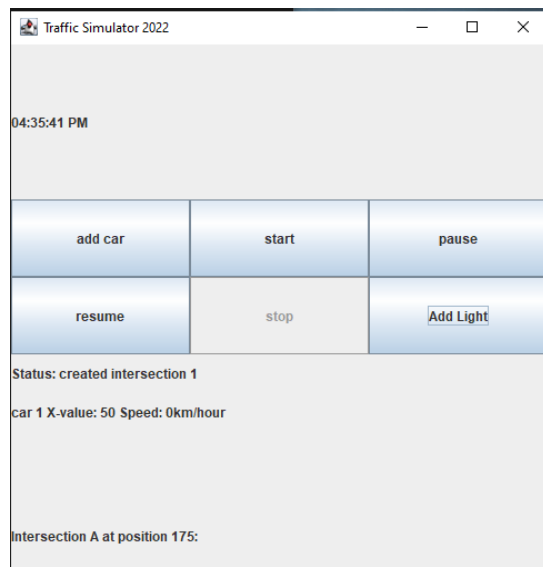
Traffic Simulator 2022

04:35:41 PM

| add car | start | pause |
|---|---|---|
| resume | stop | Add Light |

Status: created intersection 1

car 1 X-value: 50 Speed: 0km/hour

Intersection A at position 175: